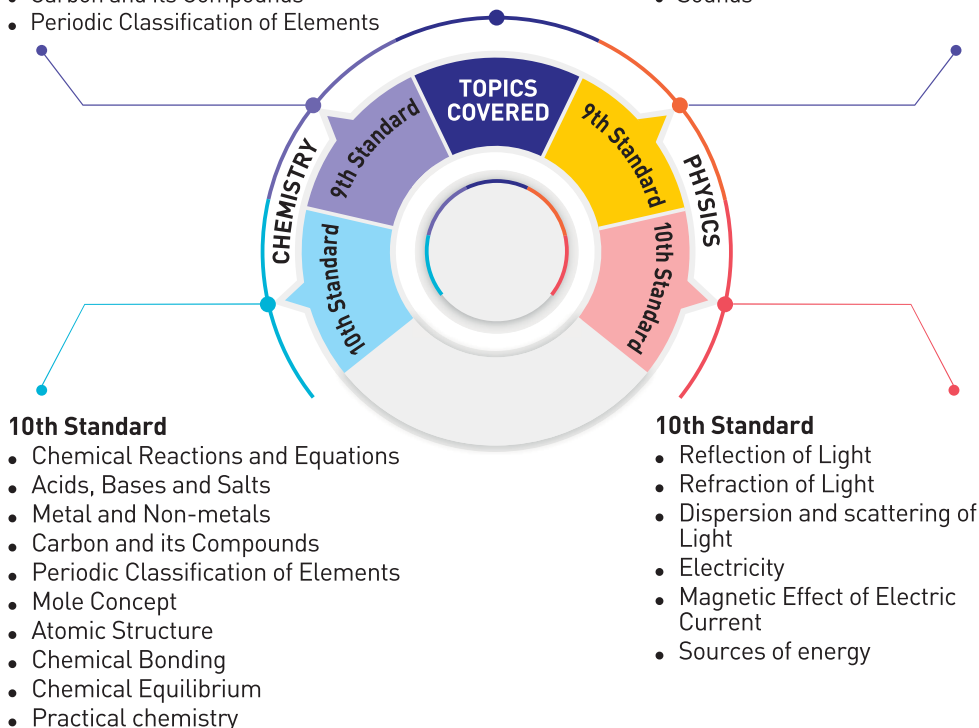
• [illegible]
• Periodic Classification of Elements

• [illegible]

TOPICS COVERED

CHEMISTRY
9th Standard
10th Standard

PHYSICS
9th Standard
10th Standard

10th Standard
• Chemical Reactions and Equations
• Acids, Bases and Salts
• Metal and Non-metals
• Carbon and its Compounds
• Periodic Classification of Elements
• Mole Concept
• Atomic Structure
• Chemical Bonding
• Chemical Equilibrium
• Practical chemistry

10th Standard
• Reflection of Light
• Refraction of Light
• Dispersion and scattering of Light
• Electricity
• Magnetic Effect of Electric Current
• Sources of energy